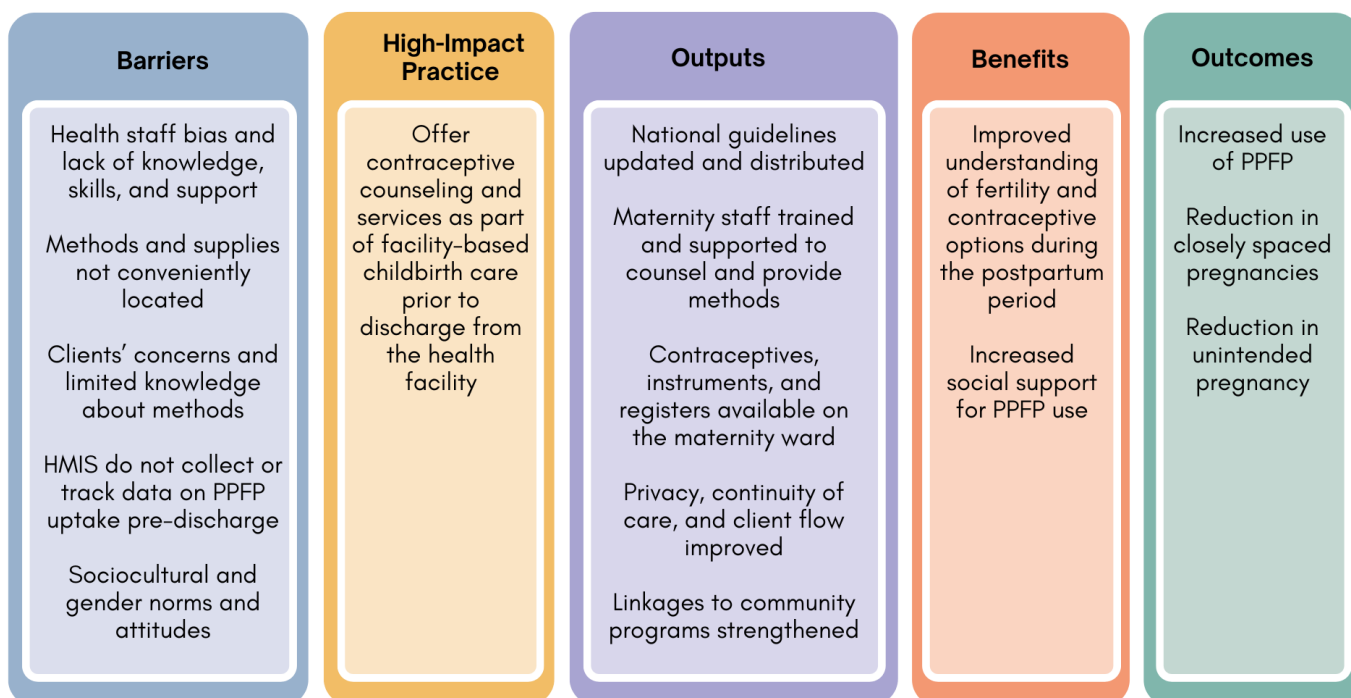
Barriers

Health staff bias and lack of knowledge, skills, and support

Methods and supplies not conveniently located

Clients' concerns and limited knowledge about methods

HMIS do not collect or track data on PPFP uptake pre-discharge

Sociocultural and gender norms and attitudes

High-Impact Practice

Offer contraceptive counseling and services as part of facility-based childbirth care prior to discharge from the health facility

Outputs

National guidelines updated and distributed

Maternity staff trained and supported to counsel and provide methods

Contraceptives, instruments, and registers available on the maternity ward

Privacy, continuity of care, and client flow improved

Linkages to community programs strengthened

Benefits

Improved understanding of fertility and contraceptive options during the postpartum period

Increased social support for PPFP use

Outcomes

Increased use of PPFP

Reduction in closely spaced pregnancies

Reduction in unintended pregnancy